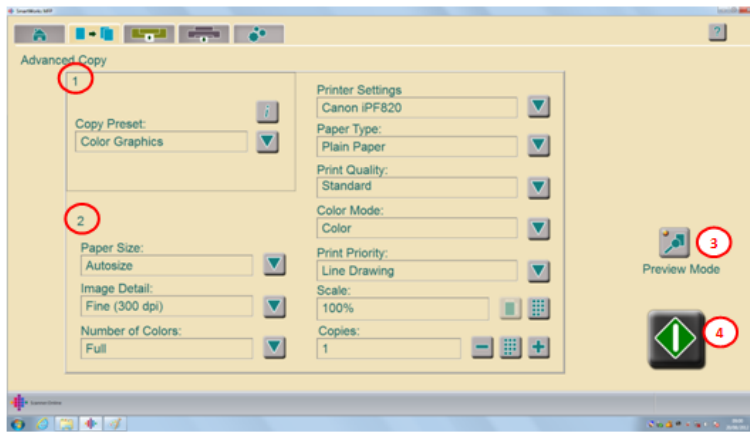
SmartWorks MFP

?

Advanced Copy

1

Copy Preset:
Color Graphics

2

Paper Size:
Autosize

Image Detail:
Fine (300 dpi)

Number of Colors:
Full

Printer Settings
Canon iPF820

Paper Type:
Plain Paper

Print Quality:
Standard

Color Mode:
Color

Print Priority:
Line Drawing

Scale:
100%

Copies:
1

3

Preview Mode

4

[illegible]